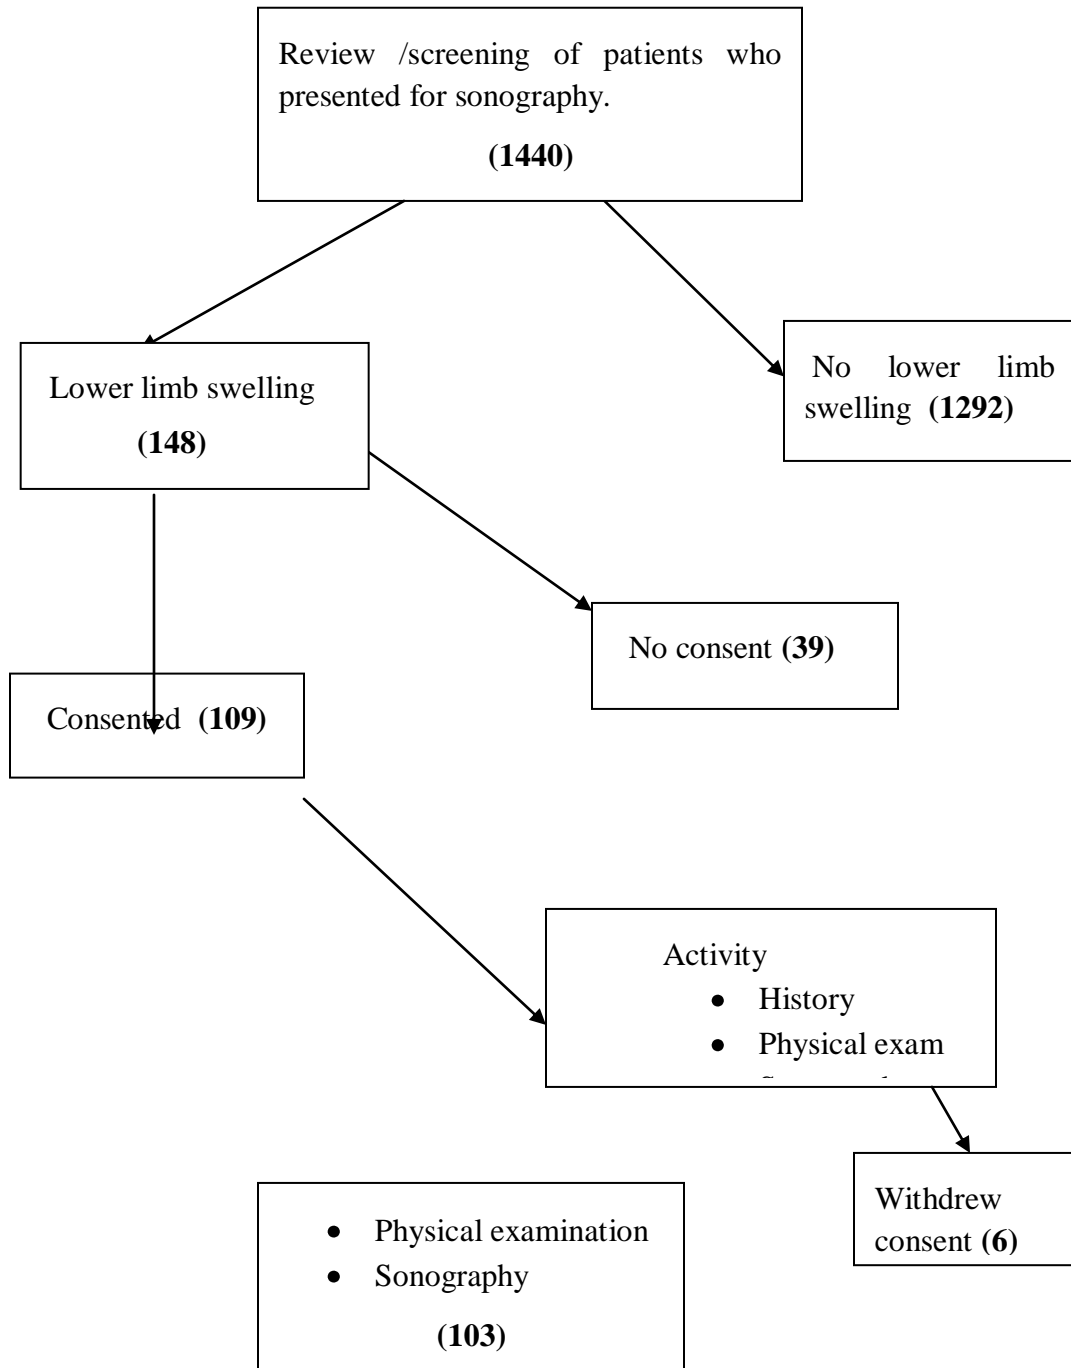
Review /screening of patients who presented for sonography.

**(1440)**

Lower limb swelling

**(148)**

No lower limb swelling **(1292)**

No consent **(39)**

Consented **(109)**

Activity
- History
- Physical exam
- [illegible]

Withdrew consent **(6)**

- Physical examination
- Sonography

**(103)**